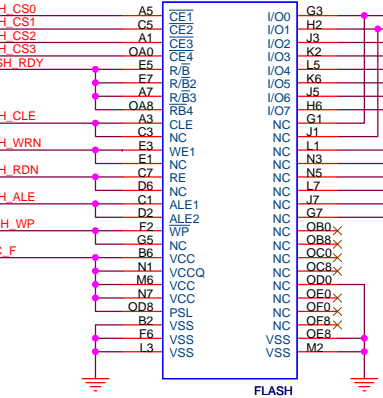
H_CS0
H_CS1
H_CS2
H_CS3
SH_RDY
H_CLE
H_WRN
H_RDN
H_ALE
H_WP
_F

A5
C5
A1
OA0
E5
F7
A7
OA8
A3
C3
E3
E1
C7
D6
C1
D2
F2
G5
B6
N1
M6
N7
OD8
B2
F6
L3

$\overline{CE1}$
$\overline{CE2}$
$\overline{CE3}$
$\overline{CE4}$
R/$\overline{B}$
R/$\overline{B2}$
R/$\overline{B3}$
R$\overline{B4}$
CLE
NC
WE1
NC
RE
NC
ALE1
ALE2
$\overline{WP}$
NC
VCC
VCCQ
VCC
VCC
PSL
VSS
VSS
VSS

I/O0
I/O1
I/O2
I/O3
I/O4
I/O5
I/O6
I/O7
NC
NC
NC
NC
NC
NC
NC
NC
NC
NC
NC
NC
NC
NC
NC
NC
VSS
VSS

G3
H2
J3
K2
L5
K6
J5
H6
G1
J1
L1
N3
N5
L7
J7
G7
OB0
OB8
OC0
OC8
OD0
OE0
OF0
OF8
OE8
M2

FLASH